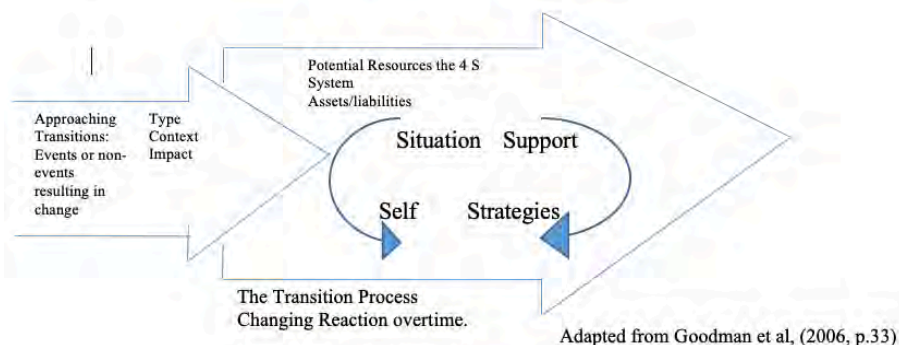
Approaching Transitions: Events or non-events resulting in change

Type
Context
Impact

Potential Resources the 4 S System
Assets/liabilities

Situation Support

Self Strategies

The Transition Process
Changing Reaction overtime.

Adapted from Goodman et al, (2006, p.33)